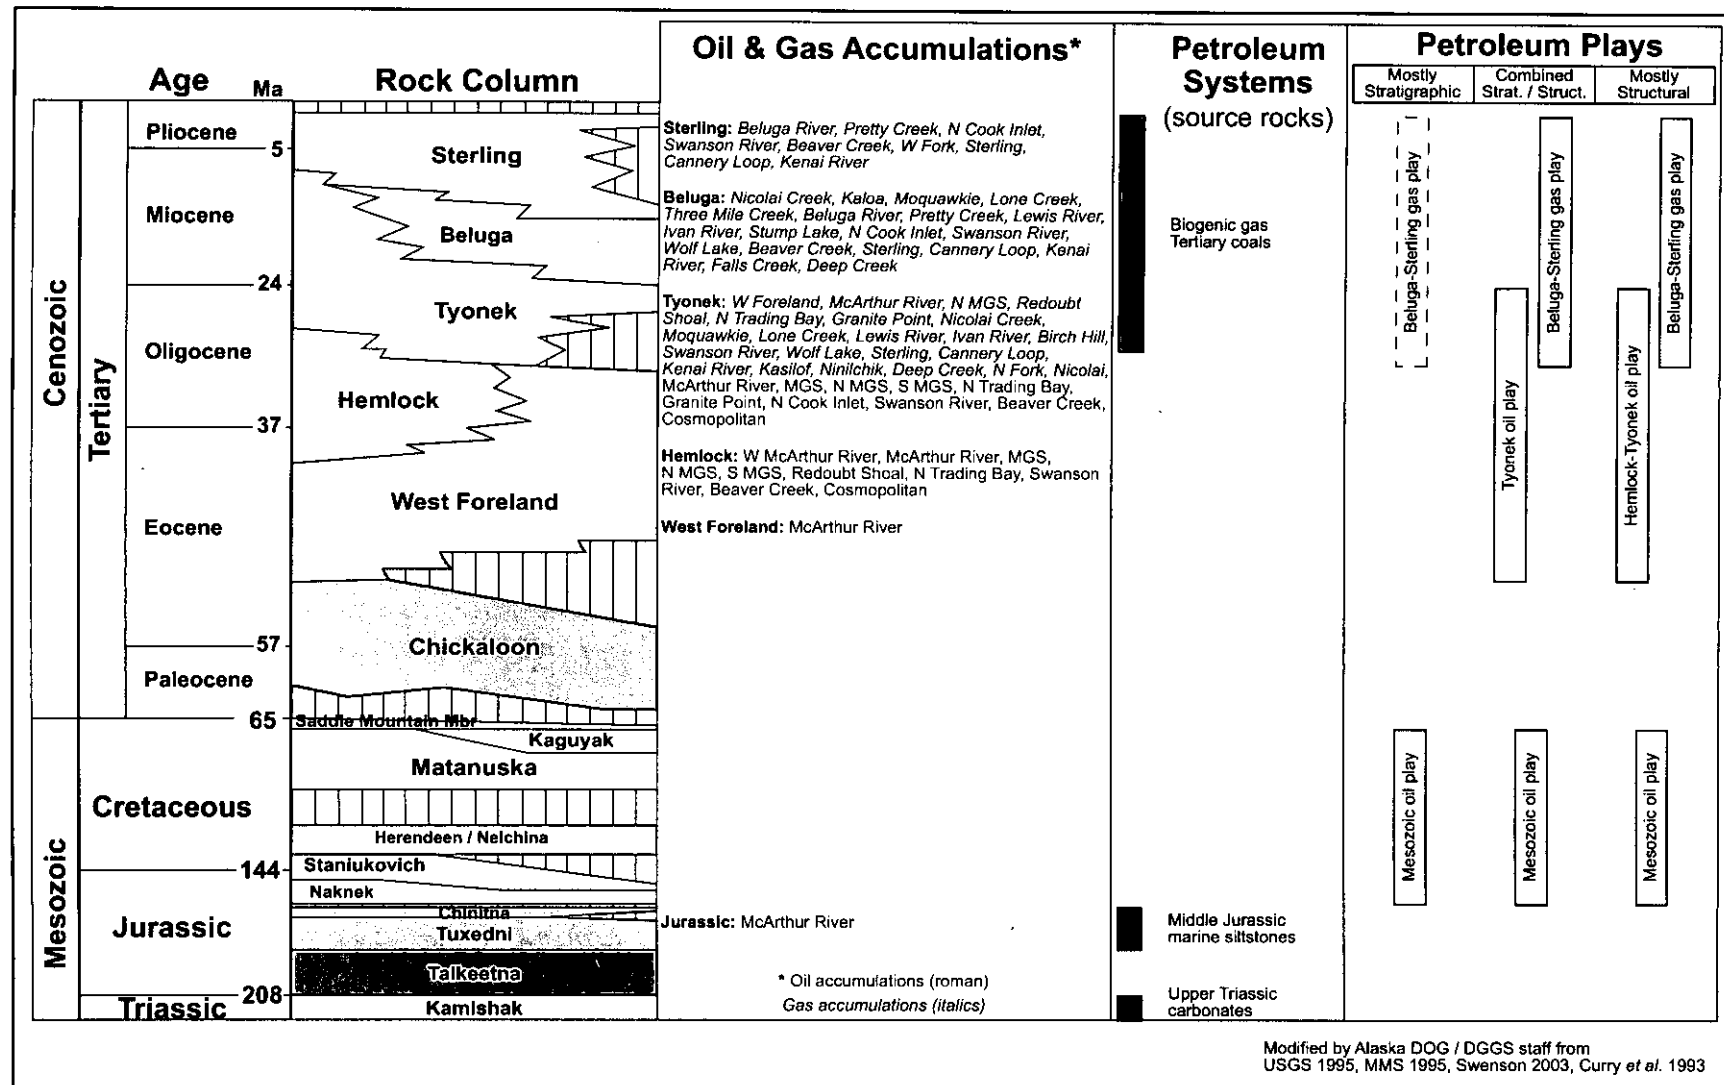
Age Ma

Rock Column

Cenozoic

Tertiary

Pliocene

5

Miocene

24

Oligocene

37

Eocene

57

Paleocene

65

Mesozoic

Cretaceous

144

Jurassic

Triassic 208

Sterling

Beluga

Tyonek

Hemlock

West Foreland

Chickaloon

Saddle Mountain Mbr

Kaguyak

Matanuska

Herendeen / Nelchina

Staniukovich

Naknek

Chinitna

Tuxedni

Talkeetna

Kamishak

Oil & Gas Accumulations*

**Sterling:** *Beluga River, Pretty Creek, N Cook Inlet, Swanson River, Beaver Creek, W Fork, Sterling, Cannery Loop, Kenai River*

**Beluga:** *Nicolai Creek, Kaloa, Moquawkie, Lone Creek, Three Mile Creek, Beluga River, Pretty Creek, Lewis River, Ivan River, Stump Lake, N Cook Inlet, Swanson River, Wolf Lake, Beaver Creek, Sterling, Cannery Loop, Kenai River, Falls Creek, Deep Creek*

**Tyonek:** *W Foreland, McArthur River, N MGS, Redoubt Shoal, N Trading Bay, Granite Point, Nicolai Creek, Moquawkie, Lone Creek, Lewis River, Ivan River, Birch Hill, Swanson River, Wolf Lake, Sterling, Cannery Loop, Kenai River, Kasilof, Ninilchik, Deep Creek, N Fork, Nicolai,* McArthur River, MGS, N MGS, S MGS, N Trading Bay, Granite Point, N Cook Inlet, Swanson River, Beaver Creek, Cosmopolitan

**Hemlock:** W McArthur River, McArthur River, MGS, N MGS, S MGS, Redoubt Shoal, N Trading Bay, Swanson River, Beaver Creek, Cosmopolitan

**West Foreland:** McArthur River

**Jurassic:** McArthur River

* Oil accumulations (roman)
*Gas accumulations (italics)*

Petroleum Systems (source rocks)

Biogenic gas
Tertiary coals

Middle Jurassic marine siltstones

Upper Triassic carbonates

Petroleum Plays

Mostly Stratigraphic

Combined Strat. / Struct.

Mostly Structural

Beluga-Sterling gas play

Beluga-Sterling gas play

Beluga-Sterling gas play

Tyonek oil play

Hemlock-Tyonek oil play

Mesozoic oil play

Mesozoic oil play

Mesozoic oil play

Modified by Alaska DOG / DGGS staff from USGS 1995, MMS 1995, Swenson 2003, Curry *et al.* 1993